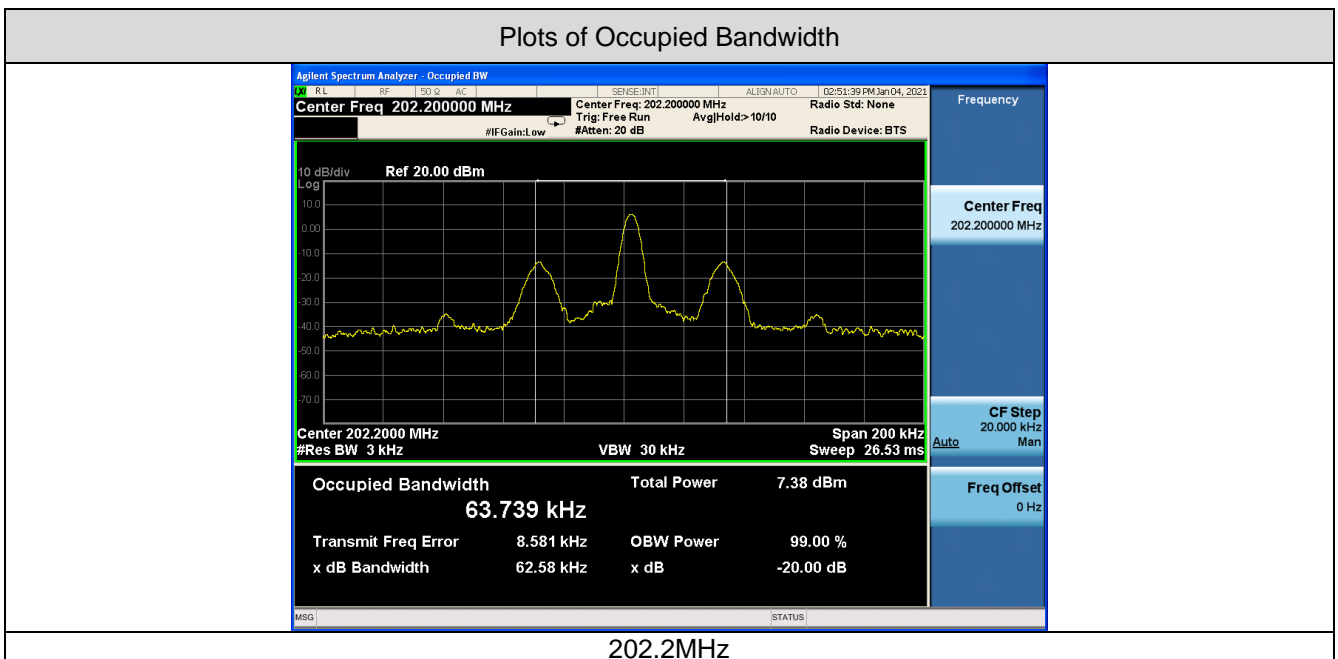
Plots of Occupied Bandwidth

Agilent Spectrum Analyzer - Occupied BW

RL RF 50 Ω AC SENSE:INT ALIGN AUTO 02:51:39 PM Jan 04, 2021

Center Freq 202.200000 MHz

Center Freq: 202.200000 MHz
Trig: Free Run Avg|Hold:>10/10
#IFGain:Low #Atten: 20 dB

Radio Std: None
Radio Device: BTS

Frequency

10 dB/div Ref 20.00 dBm
Log
10.0
0.00
-10.0
-20.0
-30.0
-40.0
-50.0
-60.0
-70.0

Center 202.2000 MHz
#Res BW 3 kHz
VBW 30 kHz
Span 200 kHz
Sweep 26.53 ms

Center Freq
202.200000 MHz

CF Step
20.000 kHz
Auto Man

Freq Offset
0 Hz

Occupied Bandwidth
63.739 kHz

Total Power 7.38 dBm

Transmit Freq Error 8.581 kHz
OBW Power 99.00 %
x dB Bandwidth 62.58 kHz
x dB -20.00 dB

MSG STATUS

202.2MHz